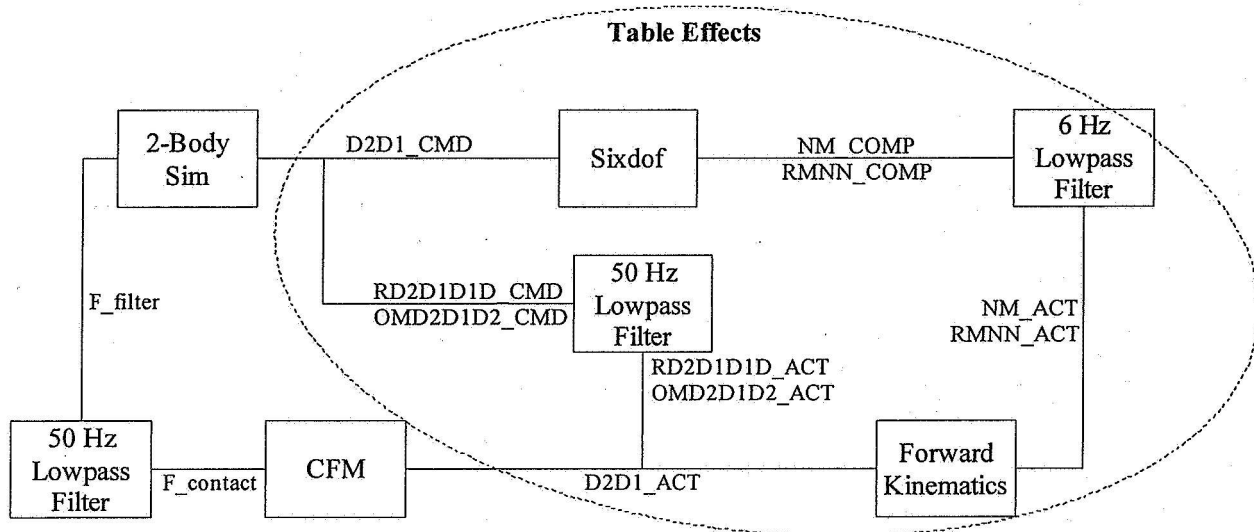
Table Effects

2-Body Sim

D2D1_CMD

Sixdof

NM_COMP
RMNN_COMP

6 Hz Lowpass Filter

F_filter

RD2D1D1D_CMD
OMD2D1D2_CMD

50 Hz Lowpass Filter

NM_ACT
RMNN_ACT

RD2D1D1D_ACT
OMD2D1D2_ACT

50 Hz Lowpass Filter

F_contact

CFM

D2D1_ACT

Forward Kinematics